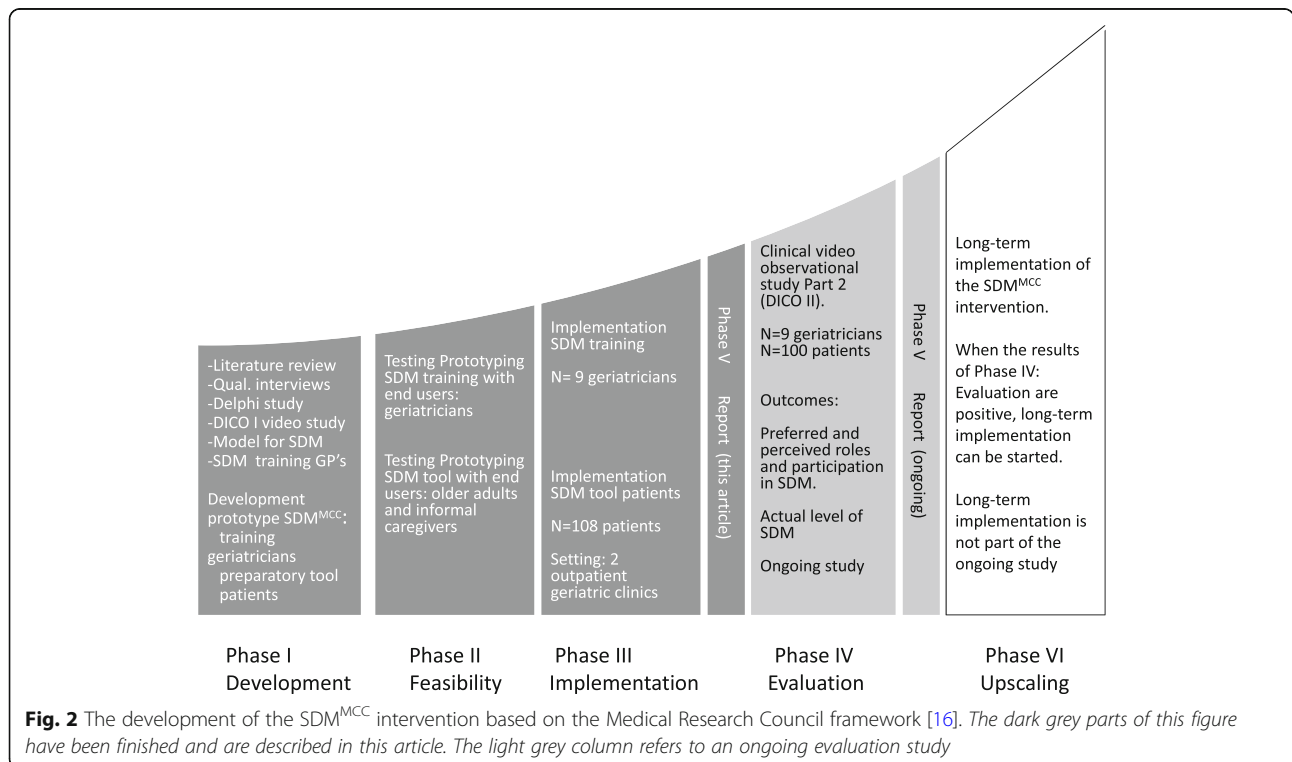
-Literature review
-Qual. interviews
-Delphi study
-DICO I video study
-Model for SDM
-SDM training GP's

Development prototype SDM$^{MCC}$:
training geriatricians
preparatory tool patients

Testing Prototyping SDM training with end users: geriatricians

Testing Prototyping SDM tool with end users: older adults and informal caregivers

Implementation SDM training

N= 9 geriatricians

Implementation SDM tool patients

N=108 patients

Setting: 2 outpatient geriatric clinics

Phase V Report (this article)

Clinical video observational study Part 2 (DICO II).

N=9 geriatricians
N=100 patients

Outcomes:

Preferred and perceived roles and participation in SDM.

Actual level of SDM

Ongoing study

Phase V Report (ongoing)

Long-term implementation of the SDM$^{MCC}$ intervention.

When the results of Phase IV: Evaluation are positive, long-term implementation can be started.

Long-term implementation is not part of the ongoing study

Phase I
Development

Phase II
Feasibility

Phase III
Implementation

Phase IV
Evaluation

Phase VI
Upscaling

**Fig. 2** The development of the SDM$^{MCC}$ intervention based on the Medical Research Council framework [16]. *The dark grey parts of this figure have been finished and are described in this article. The light grey column refers to an ongoing evaluation study*